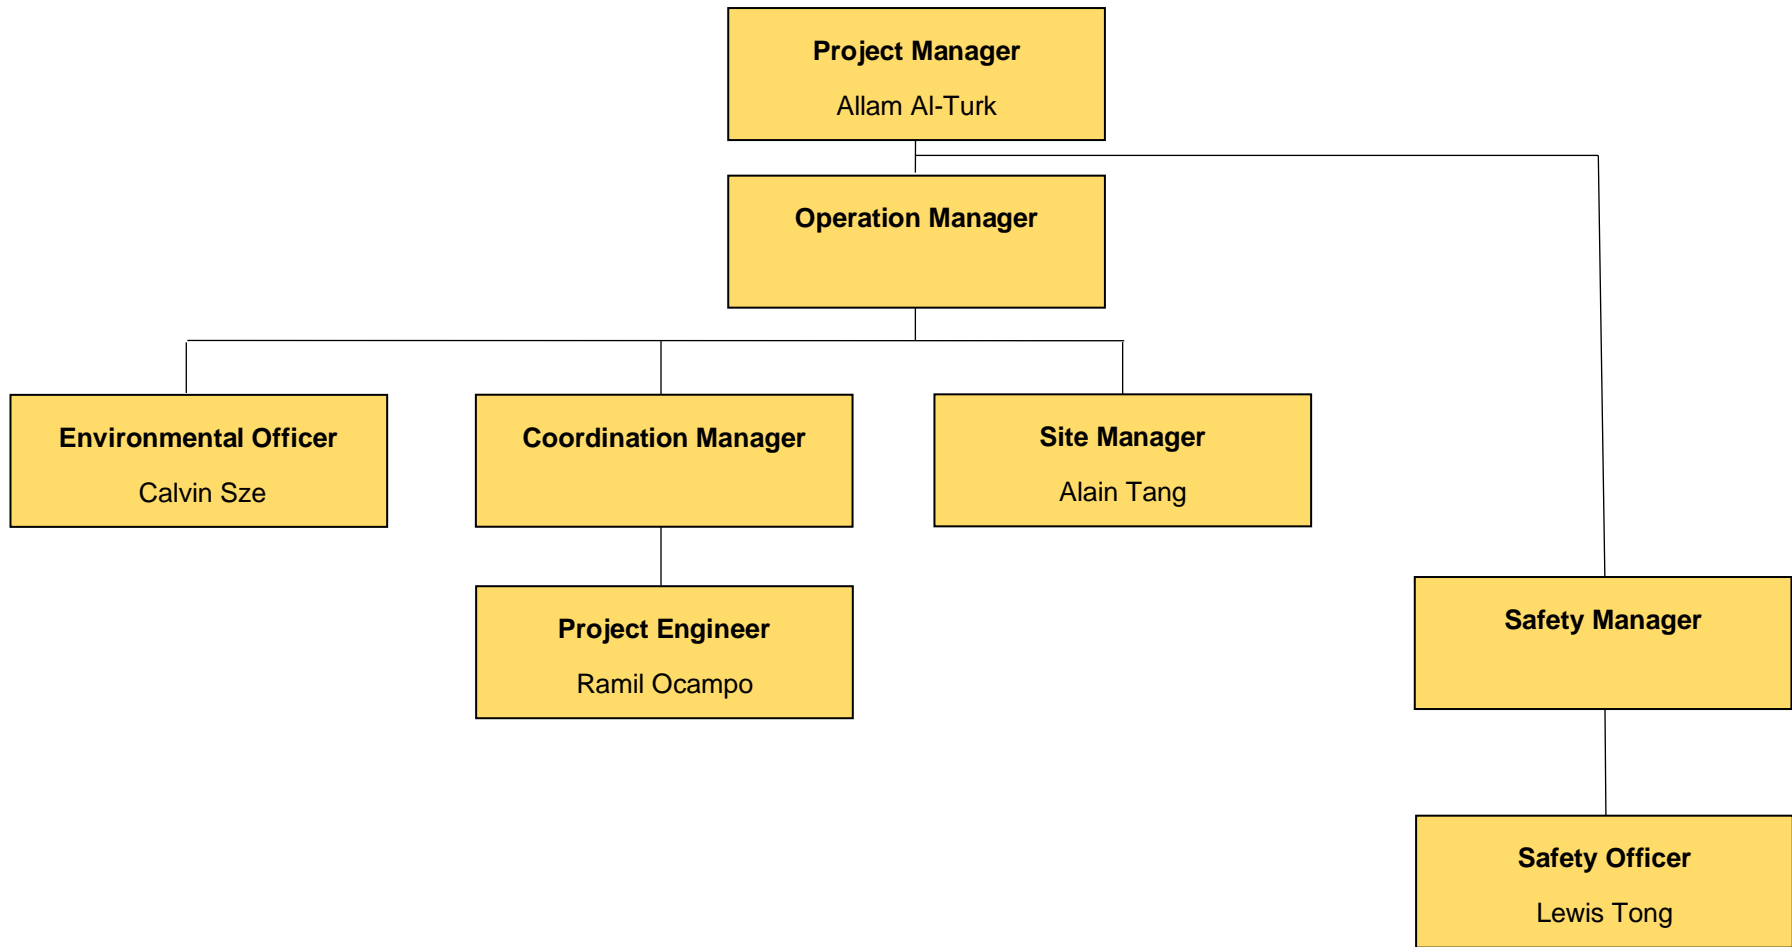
Project Manager
Allam Al-Turk

Operation Manager

Environmental Officer
Calvin Sze

Coordination Manager

Site Manager
Alain Tang

Project Engineer
Ramil Ocampo

Safety Manager

Safety Officer
Lewis Tong